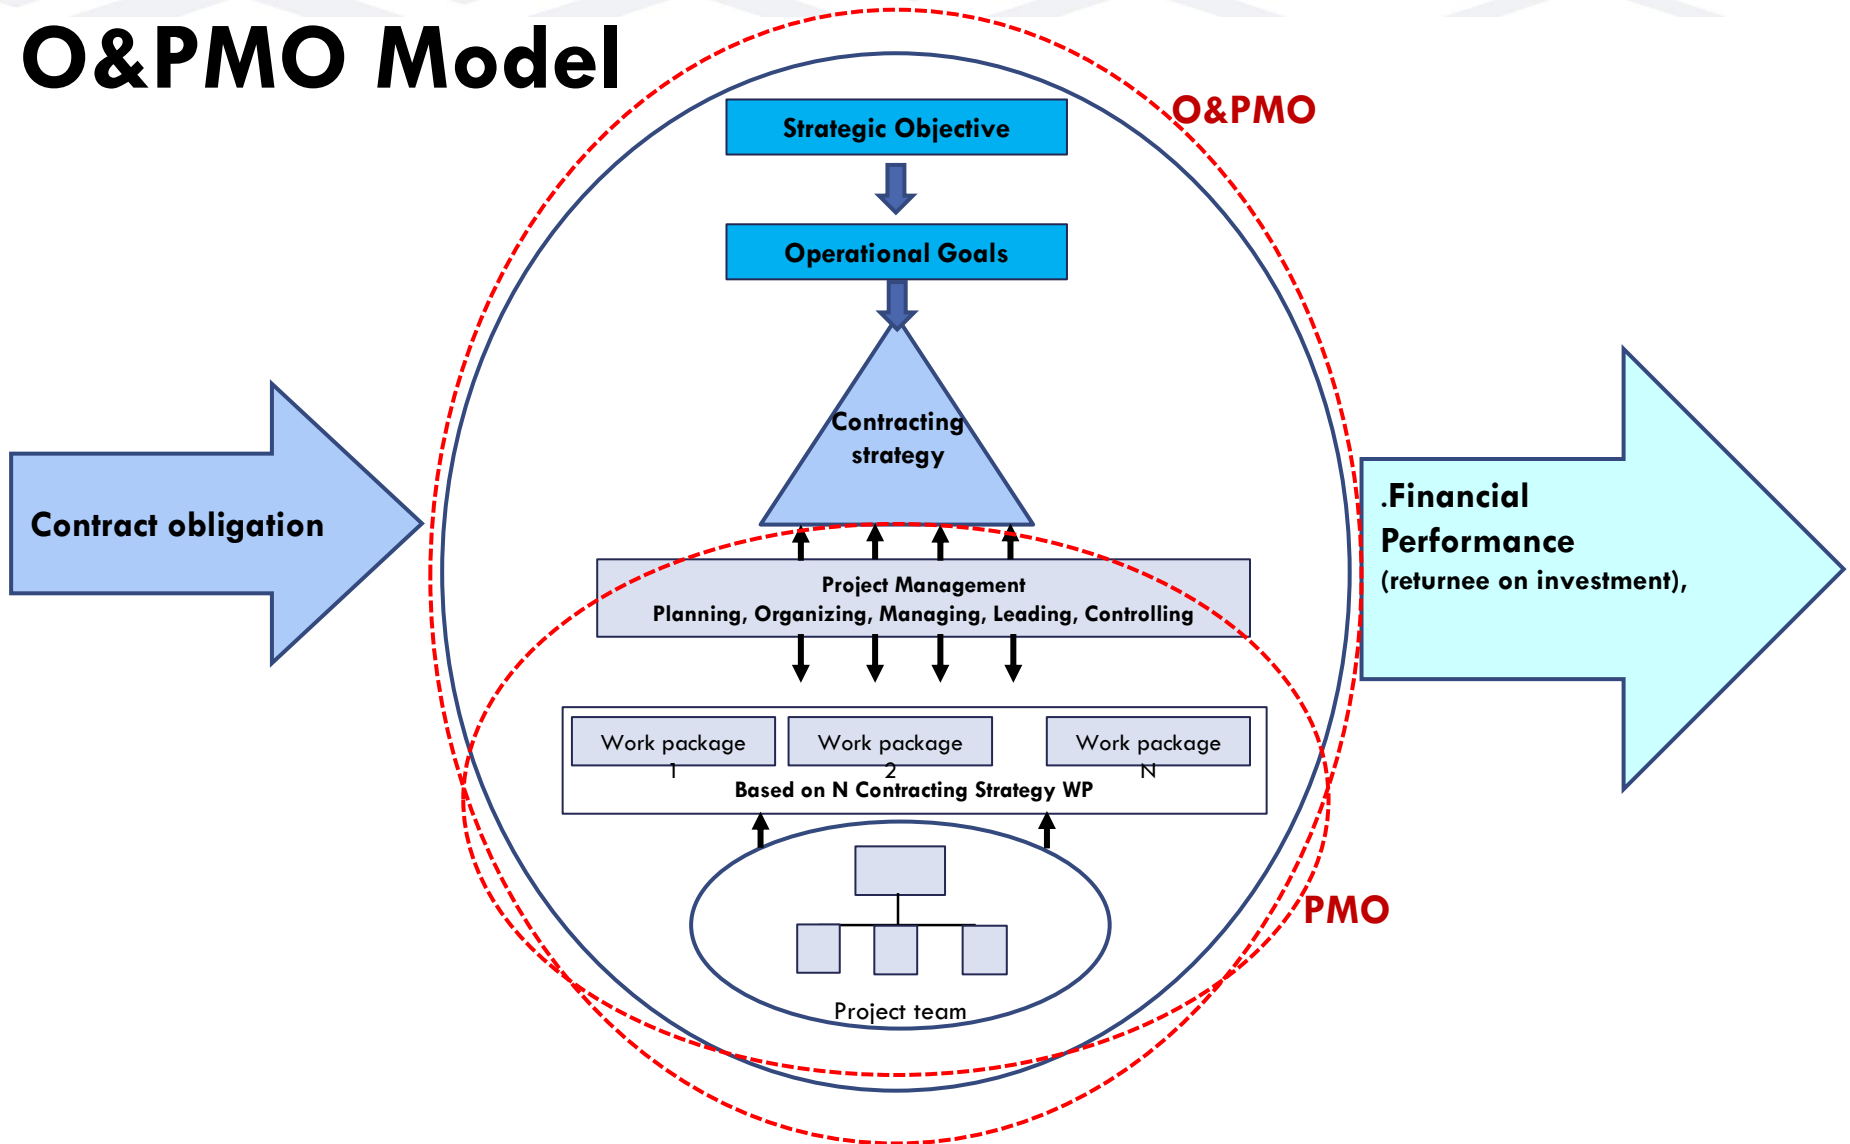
O&PMO Model

O&PMO

Strategic Objective

Operational Goals

Contracting strategy

Contract obligation

.Financial Performance (returnee on investment),

Project Management
Planning, Organizing, Managing, Leading, Controlling

Work package 1

Work package 2

Work package N

Based on N Contracting Strategy WP

PMO

Project team